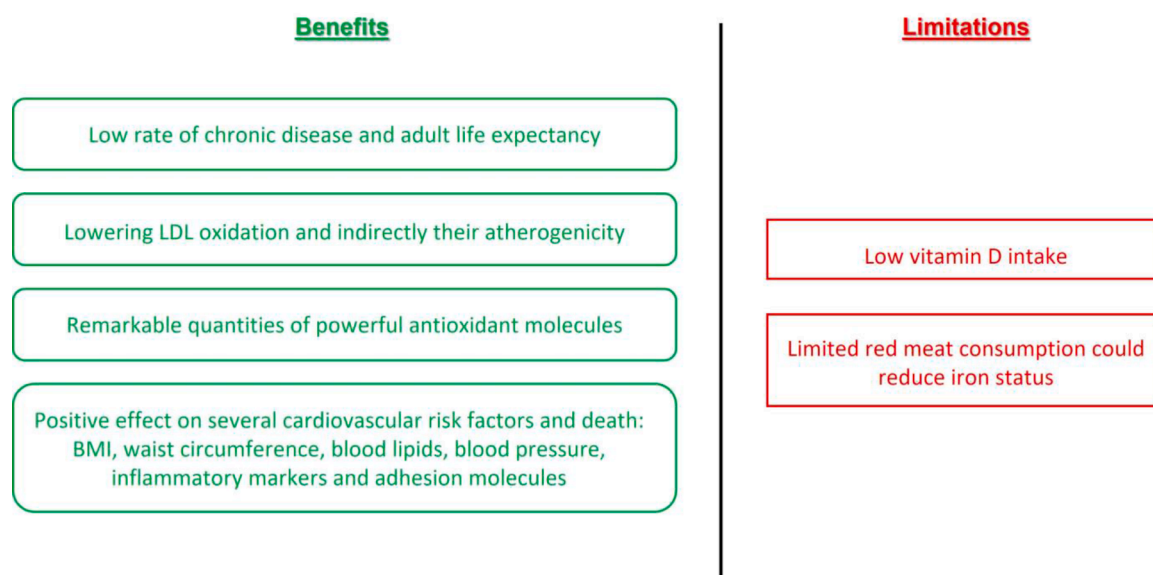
Benefits

Low rate of chronic disease and adult life expectancy

Lowering LDL oxidation and indirectly their atherogenicity

Remarkable quantities of powerful antioxidant molecules

Positive effect on several cardiovascular risk factors and death: BMI, waist circumference, blood lipids, blood pressure, inflammatory markers and adhesion molecules

Limitations

Low vitamin D intake

Limited red meat consumption could reduce iron status